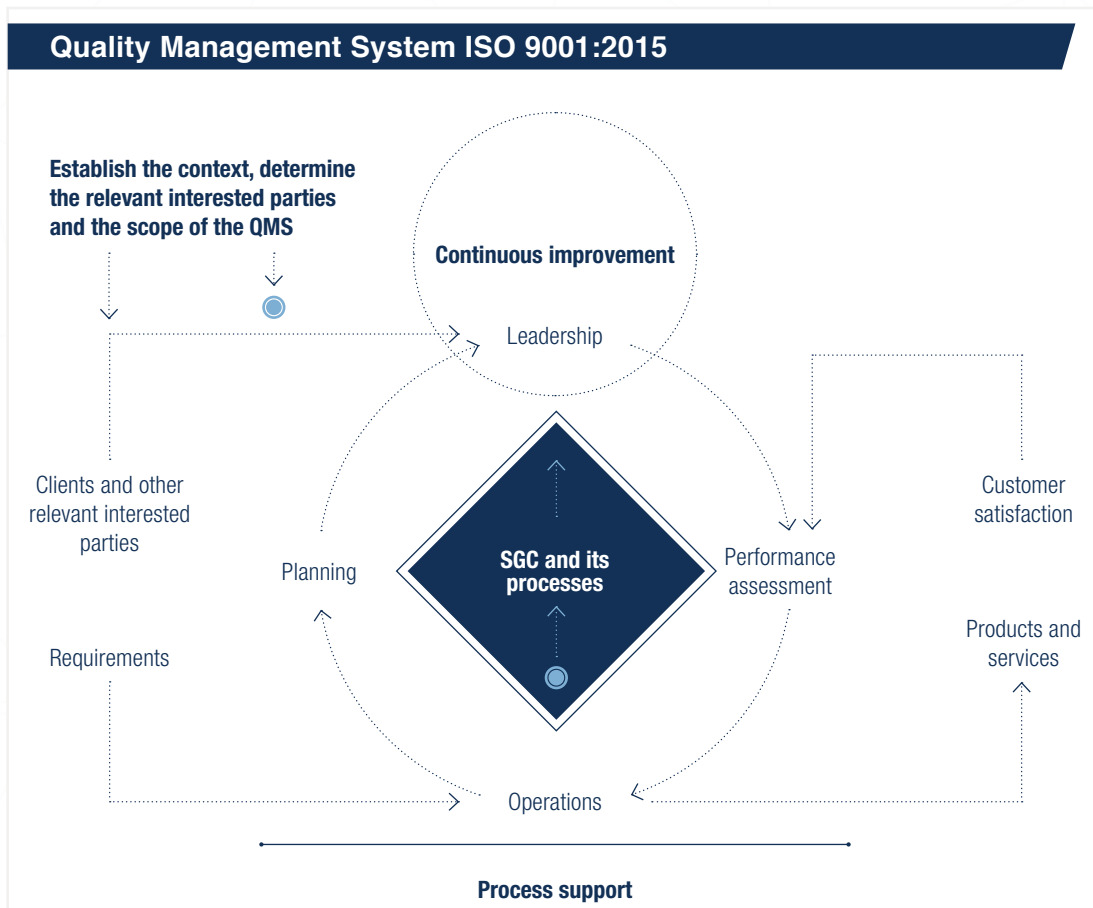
Quality Management System ISO 9001:2015

Establish the context, determine the relevant interested parties and the scope of the QMS

Continuous improvement

Leadership

Clients and other relevant interested parties

Customer satisfaction

Planning

SGC and its processes

Performance assessment

Requirements

Products and services

Operations

Process support